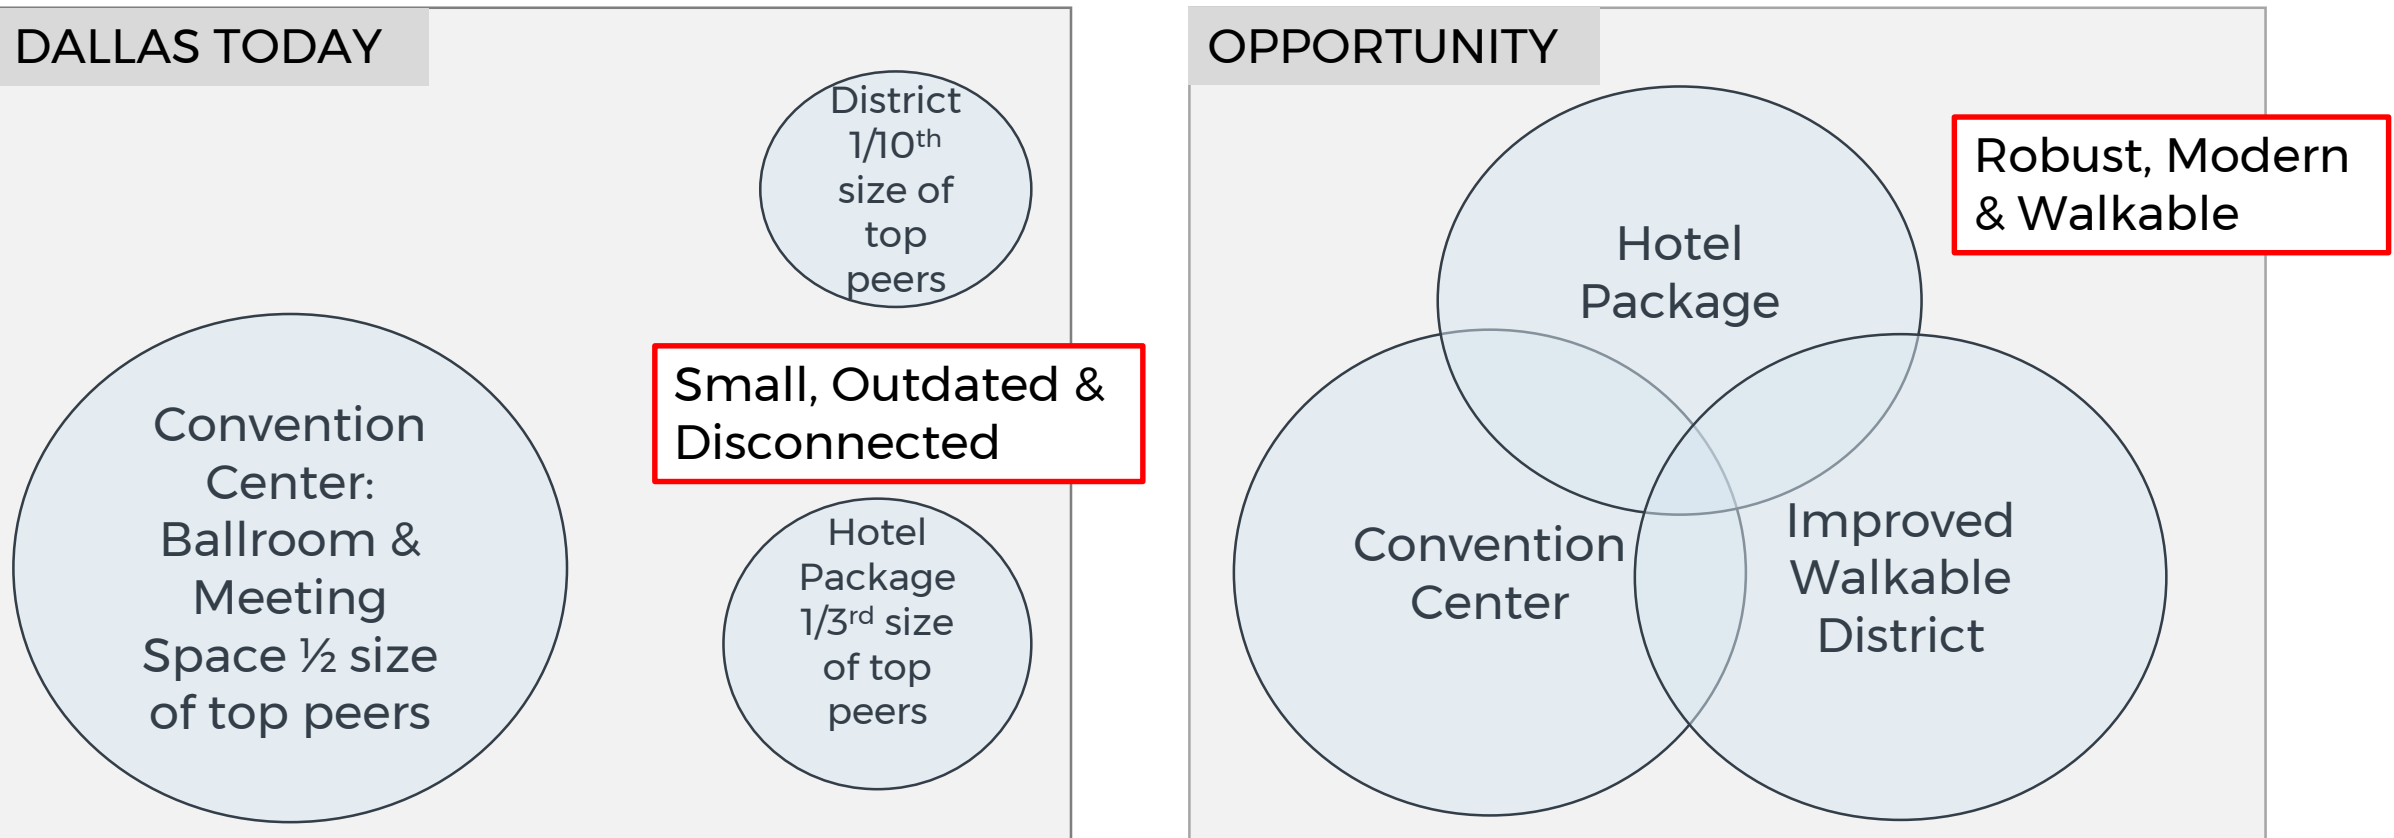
DALLAS TODAY

District $1/10^{th}$ size of top peers

Small, Outdated & Disconnected

Convention Center: Ballroom & Meeting Space ½ size of top peers

Hotel Package $1/3^{rd}$ size of top peers

OPPORTUNITY

Robust, Modern & Walkable

Hotel Package

Convention Center

Improved Walkable District